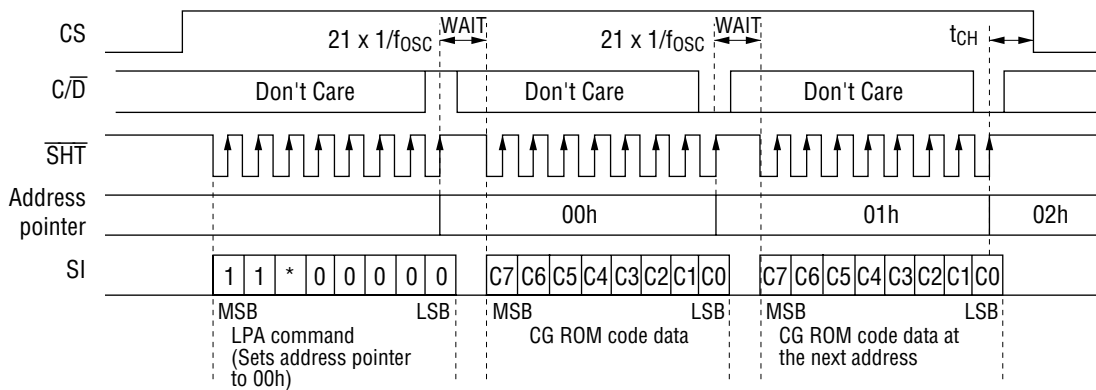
CS

$21 \times 1/f_{OSC}$

WAIT

$21 \times 1/f_{OSC}$

WAIT

$t_{CH}$

$C/\overline{D}$

Don't Care

Don't Care

Don't Care

$\overline{SHT}$

Address pointer

00h

01h

02h

SI

| 1 | 1 | * | 0 | 0 | 0 | 0 | 0 |
|---|---|---|---|---|---|---|---|

| C7 | C6 | C5 | C4 | C3 | C2 | C1 | C0 |
|---|---|---|---|---|---|---|---|

| C7 | C6 | C5 | C4 | C3 | C2 | C1 | C0 |
|---|---|---|---|---|---|---|---|

MSB LSB

LPA command (Sets address pointer to 00h)

MSB LSB

CG ROM code data

MSB LSB

CG ROM code data at the next address